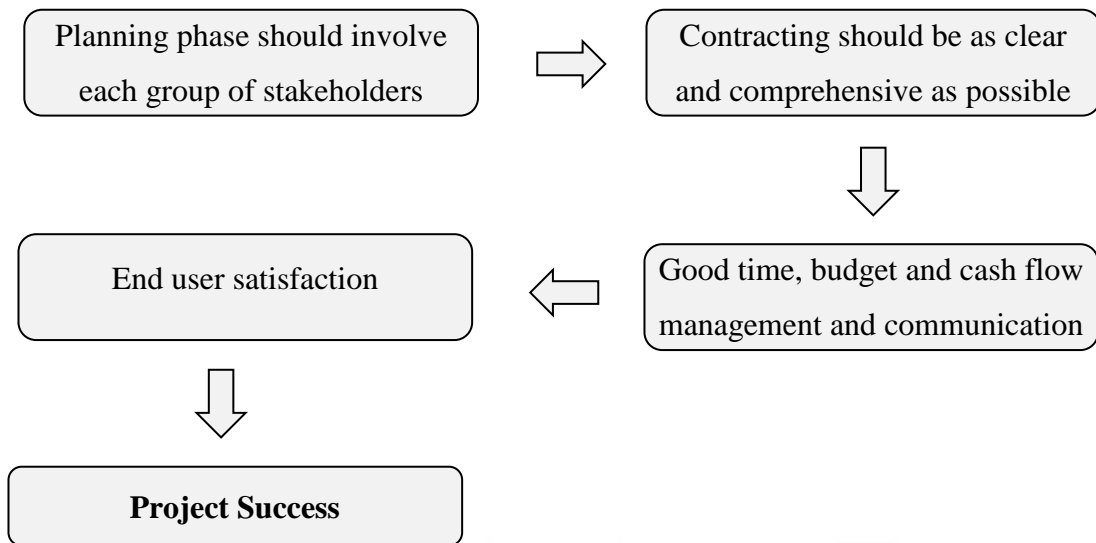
Planning phase should involve each group of stakeholders

Contracting should be as clear and comprehensive as possible

Good time, budget and cash flow management and communication

End user satisfaction

**Project Success**